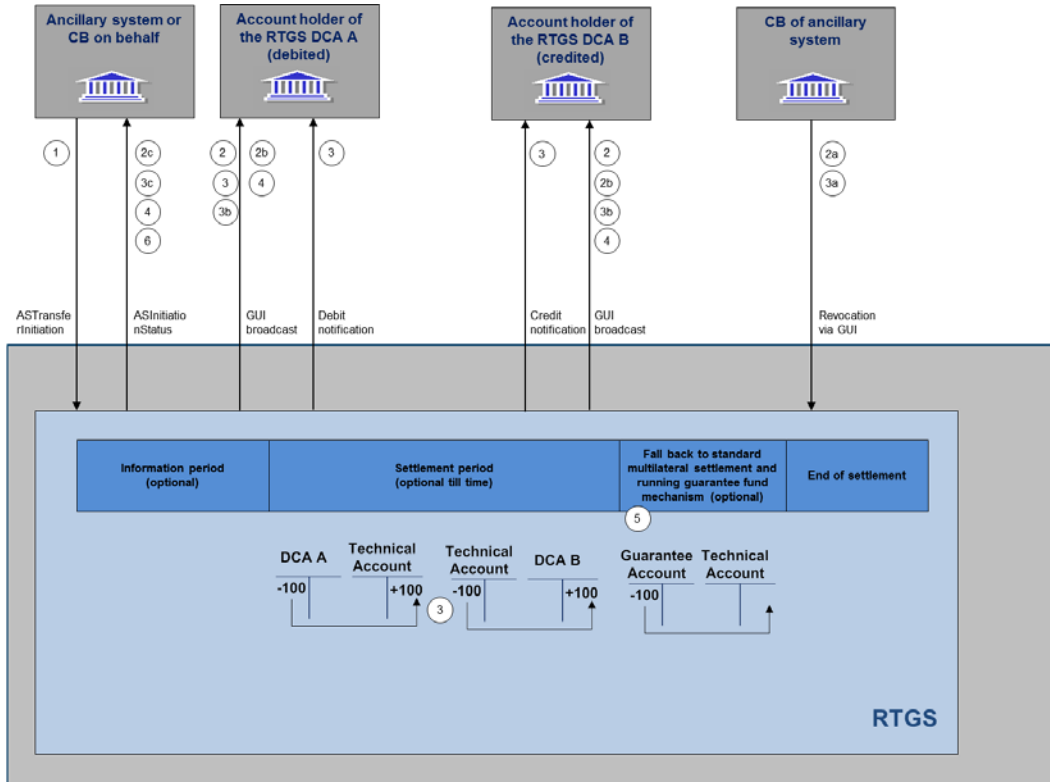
Ancillary system or CB on behalf

Account holder of the RTGS DCA A (debited)

Account holder of the RTGS DCA B (credited)

CB of ancillary system

1

2c
3c
4
6

2
3
3b

2b
4

3

3

2
2b
3b
4

2a
3a

ASTransferInitiation

ASInitiationStatus

GUI broadcast

Debit notification

Credit notification

GUI broadcast

Revocation via GUI

| Information period (optional) | Settlement period (optional till time) | Fall back to standard multilateral settlement and running guarantee fund mechanism (optional) | End of settlement |
|---|---|---|---|

5

DCA A
-100

Technical Account
+100

3

Technical Account
-100

DCA B
+100

Guarantee Account
-100

Technical Account

RTGS